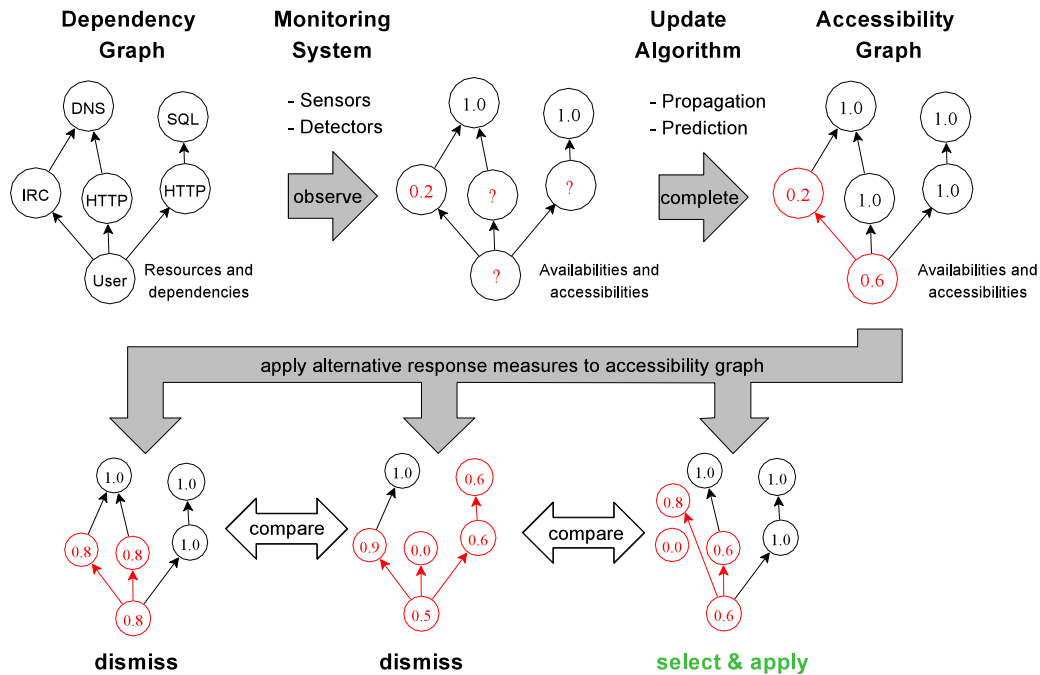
Dependency Graph

DNS
SQL
IRC
HTTP
HTTP
User
Resources and dependencies

Monitoring System

- Sensors
- Detectors

observe

1.0
1.0
0.2
?
?
?
Availabilities and accessibilities

Update Algorithm

- Propagation
- Prediction

complete

Accessibility Graph

1.0
1.0
0.2
1.0
1.0
0.6
Availabilities and accessibilities

apply alternative response measures to accessibility graph

1.0
1.0
0.8
0.8
1.0
0.8

compare

1.0
0.6
0.9
0.0
0.6
0.5

compare

1.0
1.0
0.8
0.0
0.6
1.0
0.6

dismiss

dismiss

select & apply